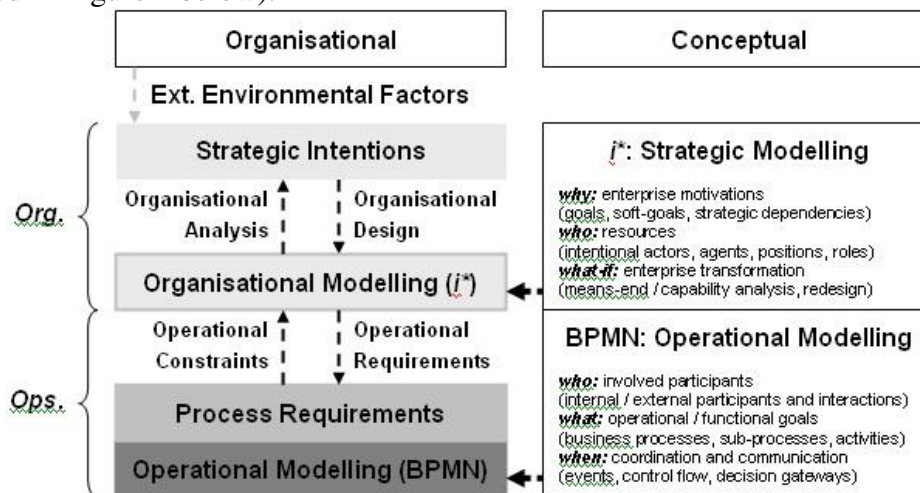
Organisational

Conceptual

Ext. Environmental Factors

Strategic Intentions

Org.

Organisational Analysis

Organisational Design

Organisational Modelling ($i^*$)

Operational Constraints

Operational Requirements

Ops.

Process Requirements

Operational Modelling (BPMN)

$i^*$: Strategic Modelling

why: enterprise motivations (goals, soft-goals, strategic dependencies)
who: resources (intentional actors, agents, positions, roles)
what-if: enterprise transformation (means-end / capability analysis, redesign)

BPMN: Operational Modelling

who: involved participants (internal / external participants and interactions)
what: operational / functional goals (business processes, sub-processes, activities)
when: coordination and communication (events, control flow, decision gateways)